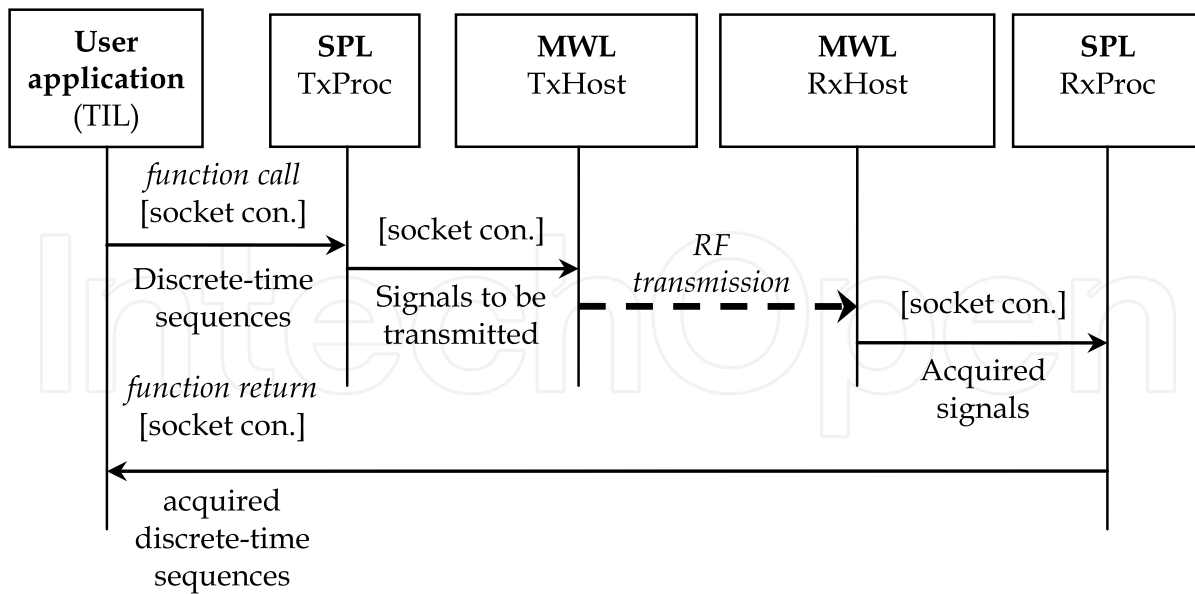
User application (TIL)

SPL TxProc

MWL TxHost

MWL RxHost

SPL RxProc

function call [socket con.]

Discrete-time sequences

[socket con.]

Signals to be transmitted

RF transmission

[socket con.]

Acquired signals

function return [socket con.]

acquired discrete-time sequences

IntechOpen